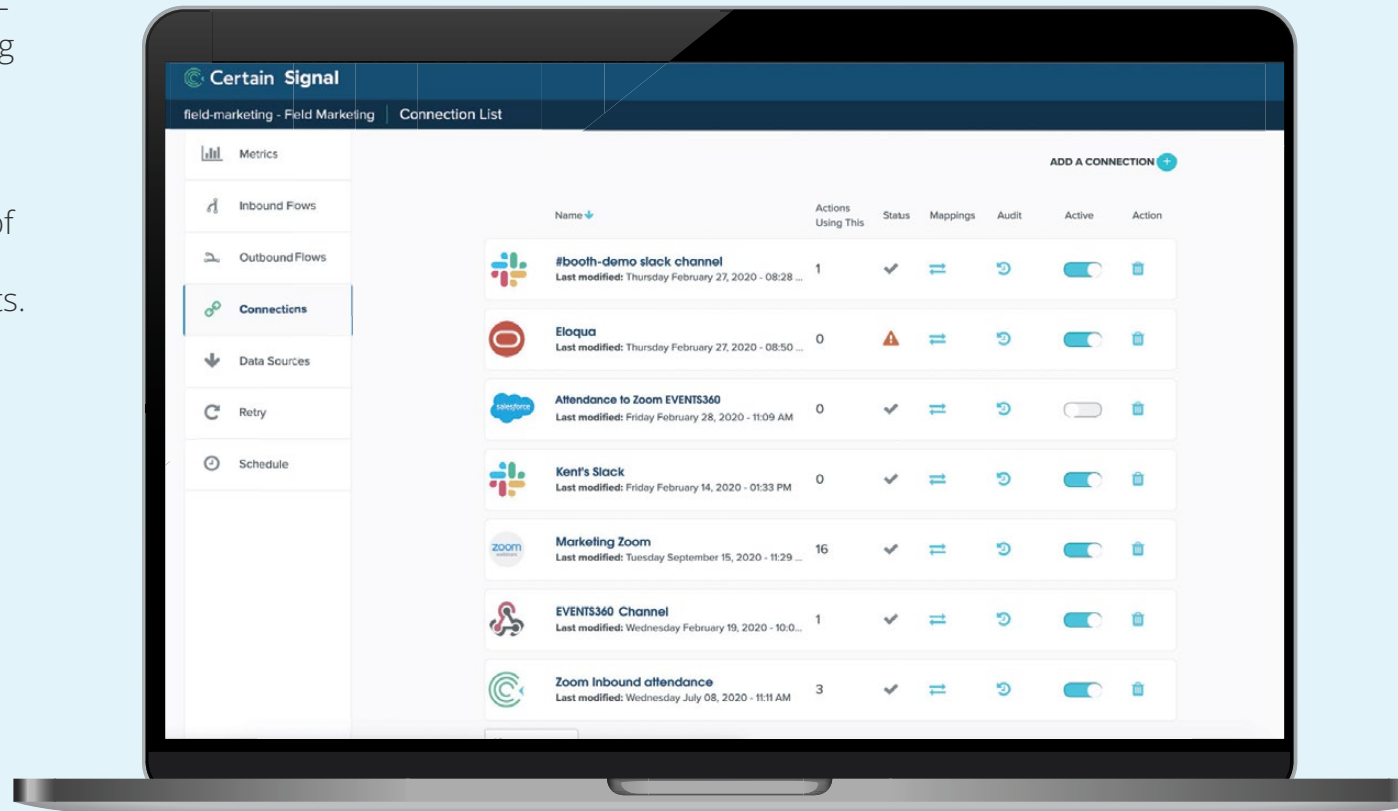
–
g

f

ts.

Certain Signal

field-marketing - Field Marketing | Connection List

Metrics

Inbound Fows

Outbound Flows

Connections

Data Sources

Retry

Schedule

ADD A CONNECTION +

| | Name | Actions Using This | Status | Mappings | Audit | Active | Action |
|---|---|---|---|---|---|---|---|
| | #booth-demo slack channel Last modified: Thursday February 27, 2020 - 08:28 ... | 1 | | | | | |
| | Eloqua Last modified: Thursday February 27, 2020 - 08:50 ... | 0 | | | | | |
| salesforce | Attendance to Zoom EVENTS360 Last modified: Friday February 28, 2020 - 11:09 AM | 0 | | | | | |
| | Kent's Slack Last modified: Friday February 14, 2020 - 01:33 PM | 0 | | | | | |
| zoom | Marketing Zoom Last modified: Tuesday September 15, 2020 - 11:29 ... | 16 | | | | | |
| | EVENTS360 Channel Last modified: Wednesday February 19, 2020 - 10:0... | 1 | | | | | |
| | Zoom Inbound attendance Last modified: Wednesday July 08, 2020 - 11:11 AM | 3 | | | | | |